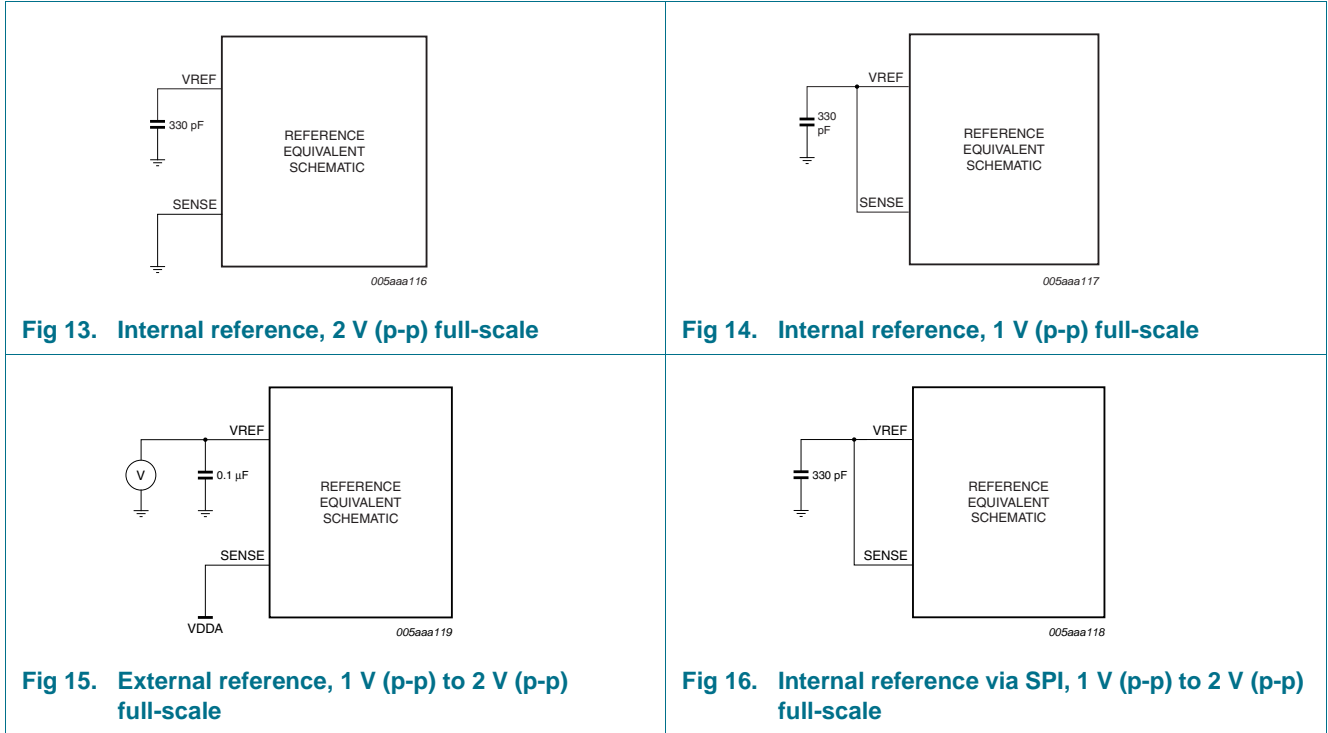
VREF

330 pF

REFERENCE EQUIVALENT SCHEMATIC

SENSE

005aaa116

Fig 13. Internal reference, 2 V (p-p) full-scale

VREF

330 pF

REFERENCE EQUIVALENT SCHEMATIC

SENSE

005aaa117

Fig 14. Internal reference, 1 V (p-p) full-scale

VREF

V

0.1 μF

REFERENCE EQUIVALENT SCHEMATIC

SENSE

VDDA

005aaa119

Fig 15. External reference, 1 V (p-p) to 2 V (p-p) full-scale

VREF

330 pF

REFERENCE EQUIVALENT SCHEMATIC

SENSE

005aaa118

Fig 16. Internal reference via SPI, 1 V (p-p) to 2 V (p-p) full-scale